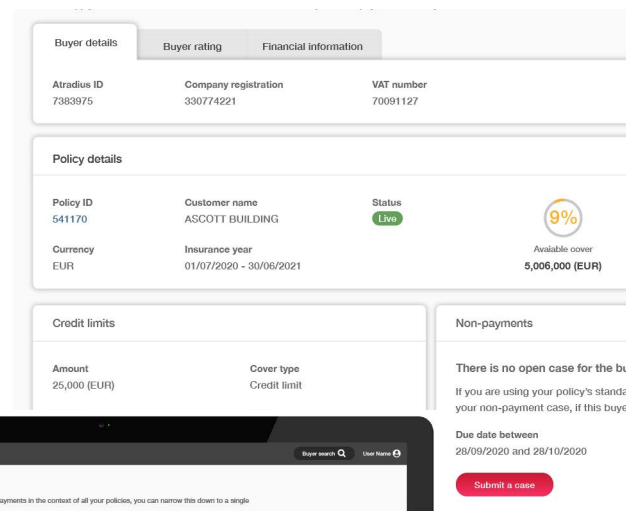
Buyer details | Buyer rating | Financial information

Atradius ID
7383975

Company registration
330774221

VAT number
70091127

Policy details

Policy ID
541170

Customer name
ASCOTT BUILDING

Status
Live

9%

Currency
EUR

Insurance year
01/07/2020 - 30/06/2021

Available cover
5,006,000 (EUR)

Credit limits

Amount
25,000 (EUR)

Cover type
Credit limit

Non-payments

There is no open case for the bu

If you are using your policy's standa your non-payment case, if this buye

Due date between
28/09/2020 and 28/10/2020

Submit a case

Buyer search

User Name

ayments in the context of all your policies, you can narrow this down to a single